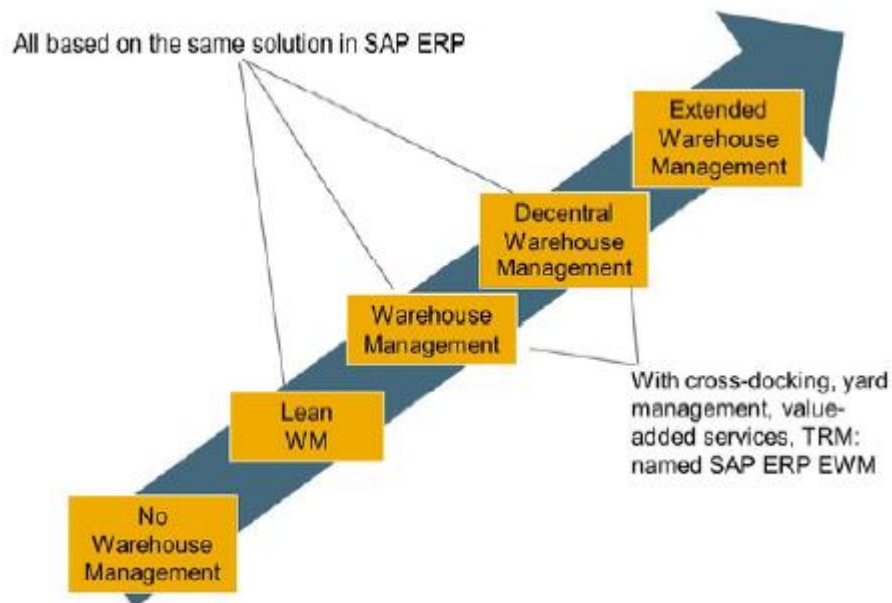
All based on the same solution in SAP ERP

Extended Warehouse Management

Decentral Warehouse Management

Warehouse Management

Lean WM

No Warehouse Management

With cross-docking, yard management, value-added services, TRM: named SAP ERP EWM